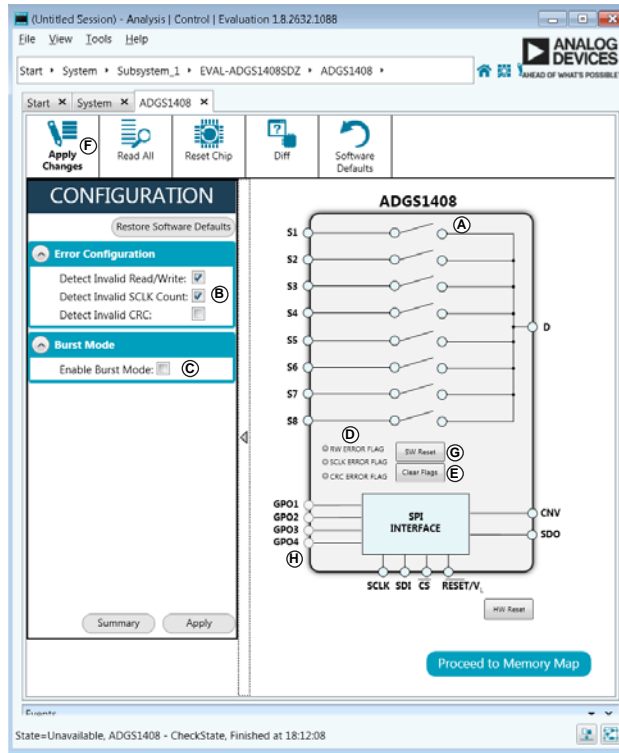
(Untitled Session) - Analysis | Control | Evaluation 1.8.2632.1088

File View Tools Help

ANALOG DEVICES
AHEAD OF WHAT'S POSSIBLE

Start ▸ System ▸ Subsystem_1 ▸ EVAL-ADGS1408SDZ ▸ ADGS1408 ▸

Start ✕ System ✕ ADGS1408 ✕

Apply Changes F

Read All

Reset Chip

Diff

Software Defaults

CONFIGURATION

Restore Software Defaults

Error Configuration

Detect Invalid Read/Write:

Detect Invalid SCLK Count: B

Detect Invalid CRC:

Burst Mode

Enable Burst Mode: C

Summary

Apply

ADGS1408

A

S1

S2

S3

S4

S5

S6

S7

S8

D

D

RW ERROR FLAG

SCLK ERROR FLAG

CRC ERROR FLAG

SW Reset G

Clear Flags E

GPO1

GPO2

GPO3

GPO4

H

SPI INTERFACE

CNV

SDO

SCLK SDI CS RESET/V$_L$

HW Reset

Proceed to Memory Map

Events

State=Unavailable, ADGS1408 - CheckState, Finished at 18:12:08